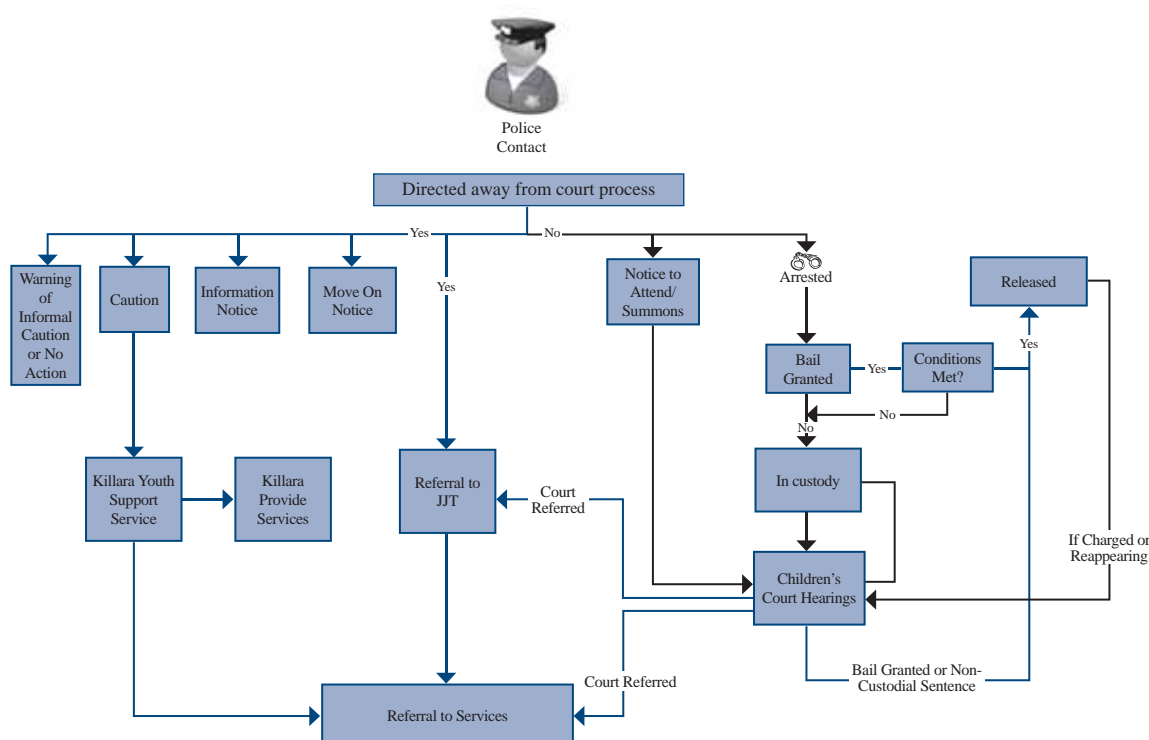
Police Contact

Directed away from court process

Yes

No

Warning of Informal Caution or No Action

Caution

Information Notice

Move On Notice

Yes

Notice to Attend/ Summons

Arrested

Released

Bail Granted

Yes

Conditions Met?

Yes

No

No

Killara Youth Support Service

Killara Provide Services

Referral to JJT

Court Referred

In custody

If Charged or Reappearing

Children's Court Hearings

Bail Granted or Non-Custodial Sentence

Court Referred

Referral to Services